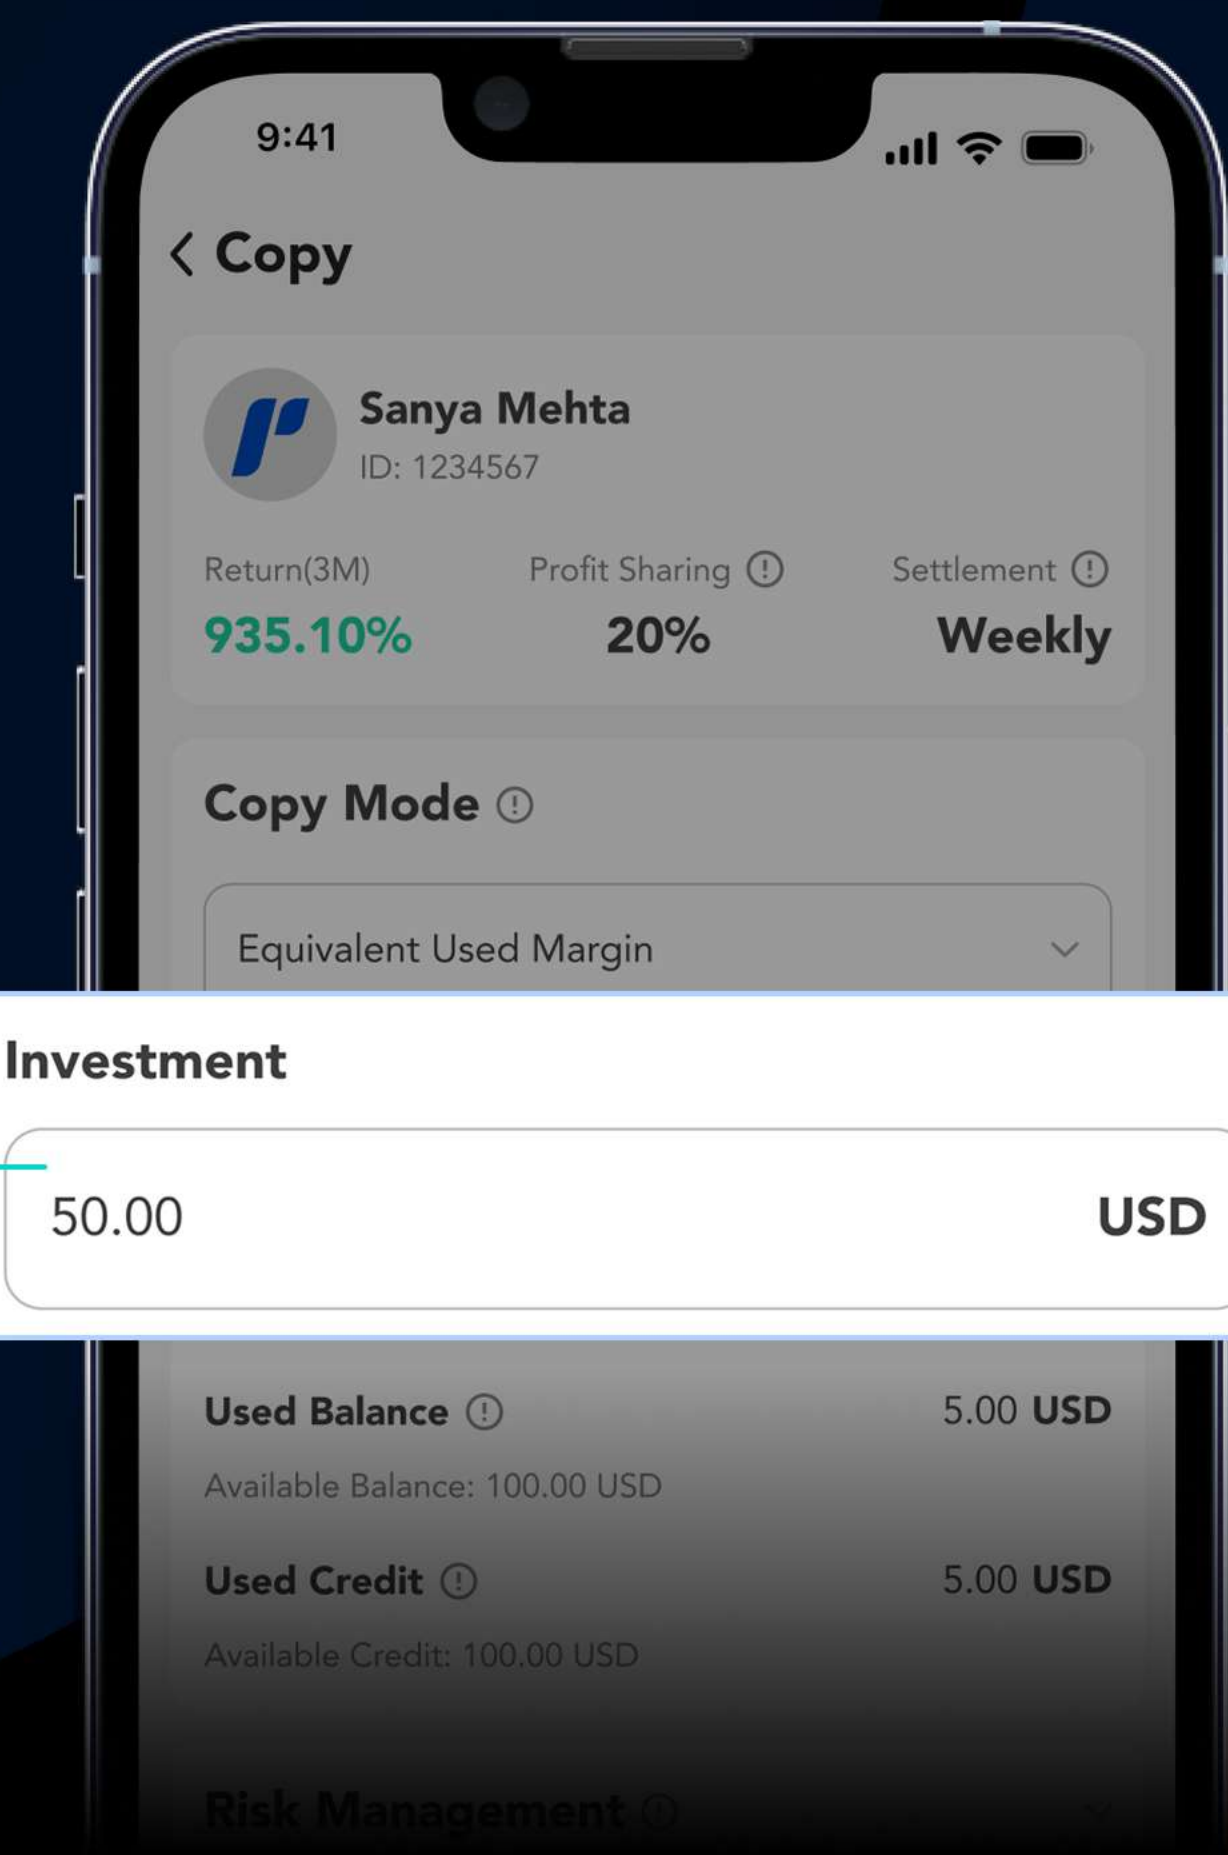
9:41

Copy

Sanya Mehta
ID: 1234567

Return(3M)
935.10%

Profit Sharing
20%

Settlement
Weekly

Copy Mode

Equivalent Used Margin

Investment

50.00 USD

Used Balance 5.00 USD
Available Balance: 100.00 USD

Used Credit 5.00 USD
Available Credit: 100.00 USD

Risk Management